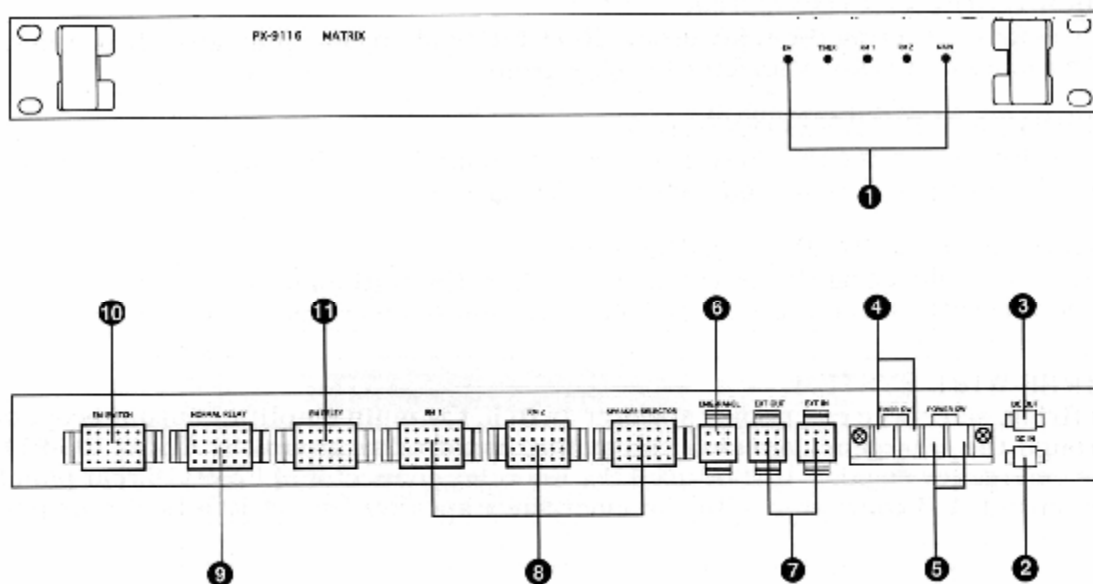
PX-9116 MATRIX

EM

TIMER

RM 1

RM 2

MAIN

1

10

11

6

4

3

EM SWITCH

NORMAL RELAY

EM RELAY

RM 1

RM 2

SPEAKER SELECTOR

EMERGENCY

EXT OUT

EXT IN

POWER SW

POWER SW

DC OUT

DC IN

9

8

7

5

2